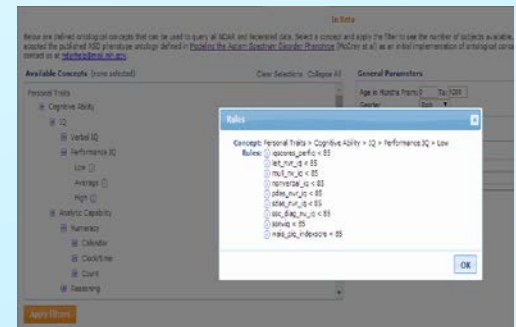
In Beta

Below are defined ontological concepts that can be used to query all NDAR and federated data. Select a concept and apply the filter to see the number of subjects available. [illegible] adopted the published ASD phenotype ontology defined in Modeling the Autism Spectrum Disorder Phenotype (McCray et al) as an initial implementation of ontological conce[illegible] contact us at ndarhelp@mail.nih.gov.

Available Concepts (none selected)

Clear Selections Collapse All

Personal Traits

Cognitive Ability

IQ

Verbal IQ

Performance IQ

Low

Average

High

Analytic Capability

Numeracy

Calendar

Clocktime

Count

Reasoning

Apply Filters

General Parameters

Age in Months From: 0 To: 1000

Gender: Both

Rules

Concept: Personal Traits > Cognitive Ability > IQ > Performance IQ > Low

Rules: iqscores_perfiq < 85

leit_nvr_iq < 85

mull_nv_iq < 85

nonverbal_iq < 85

pdas_nvr_iq < 85

sbas_nvr_iq < 85

scc_diag_nv_iq < 85

ssnviq < 85

wasi_pic_indexscore < 85

OK